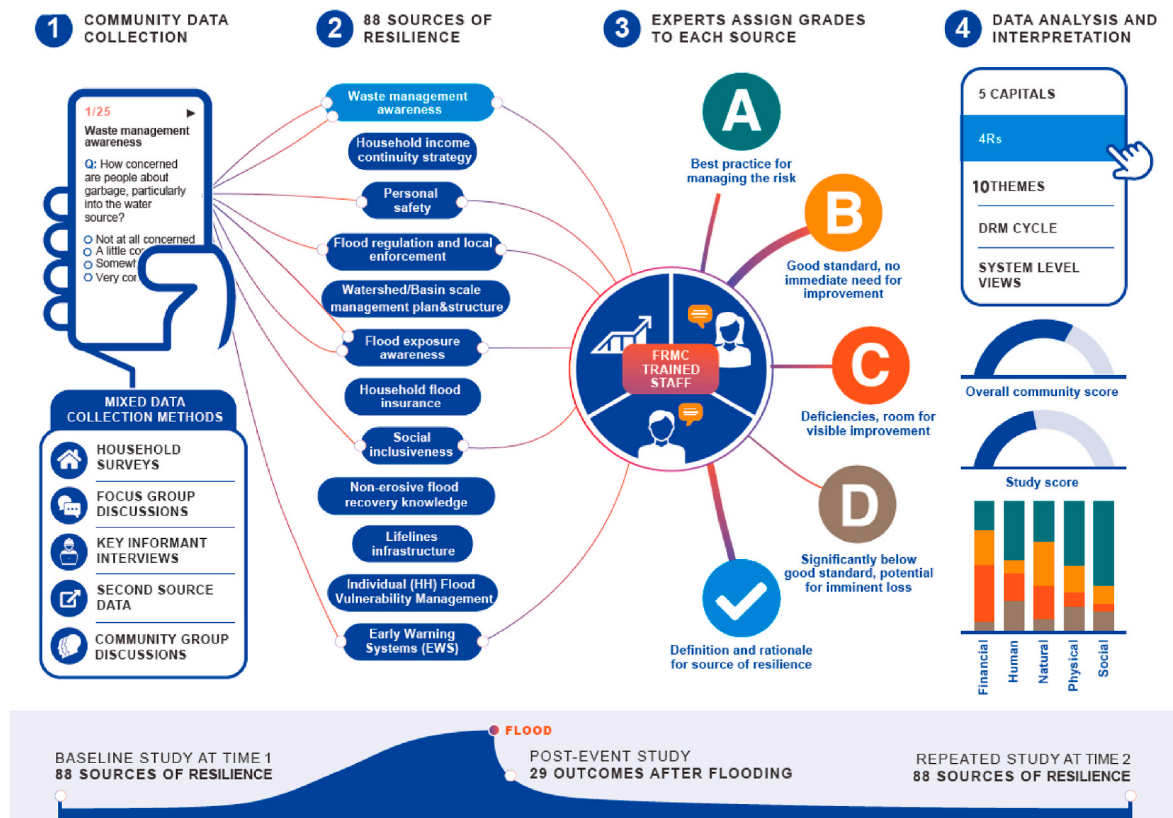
1 COMMUNITY DATA COLLECTION

2 88 SOURCES OF RESILIENCE

3 EXPERTS ASSIGN GRADES TO EACH SOURCE

4 DATA ANALYSIS AND INTERPRETATION

1/25
Waste management awareness
Q: How concerned are people about garbage, particularly into the water source?
Not at all concerned
A little co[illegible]
Somewh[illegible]
Very co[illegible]

MIXED DATA COLLECTION METHODS
HOUSEHOLD SURVEYS
FOCUS GROUP DISCUSSIONS
KEY INFORMANT INTERVIEWS
SECOND SOURCE DATA
COMMUNITY GROUP DISCUSSIONS

Waste management awareness
Household income continuity strategy
Personal safety
Flood regulation and local enforcement
Watershed/Basin scale management plan&structure
Flood exposure awareness
Household flood insurance
Social inclusiveness
Non-erosive flood recovery knowledge
Lifelines infrastructure
Individual (HH) Flood Vulnerability Management
Early Warning Systems (EWS)

FRMC TRAINED STAFF

A
Best practice for managing the risk

B
Good standard, no immediate need for improvement

C
Deficiencies, room for visible improvement

D
Significantly below good standard, potential for imminent loss

Definition and rationale for source of resilience

5 CAPITALS
4Rs
10THEMES
DRM CYCLE
SYSTEM LEVEL VIEWS

Overall community score

Study score

Financial
Human
Natural
Physical
Social

FLOOD
BASELINE STUDY AT TIME 1
88 SOURCES OF RESILIENCE
POST-EVENT STUDY
29 OUTCOMES AFTER FLOODING
REPEATED STUDY AT TIME 2
88 SOURCES OF RESILIENCE